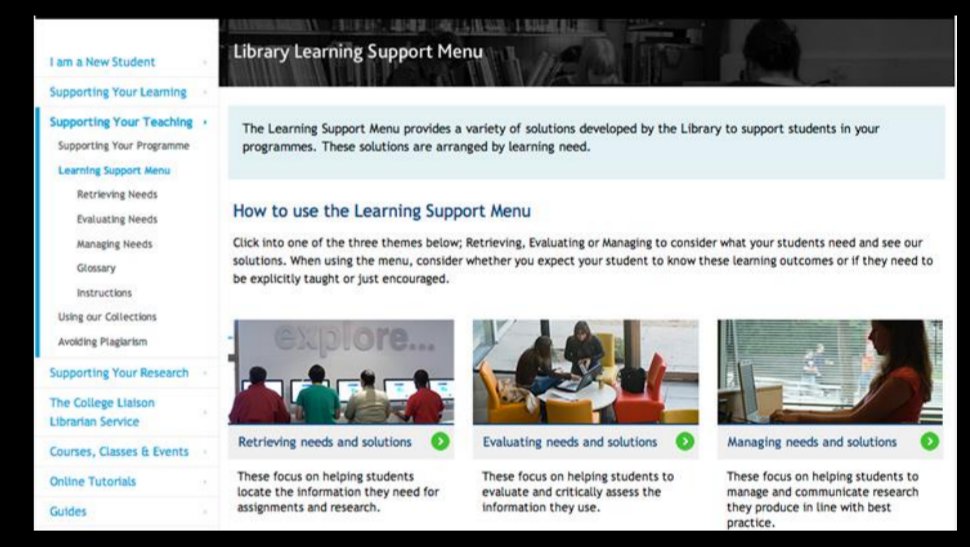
I am a New Student
Supporting Your Learning
Supporting Your Teaching
Supporting Your Programme
Learning Support Menu
Retrieving Needs
Evaluating Needs
Managing Needs
Glossary
Instructions
Using our Collections
Avoiding Plagiarism
Supporting Your Research
The College Liaison Librarian Service
Courses, Classes & Events
Online Tutorials
Guides

Library Learning Support Menu

The Learning Support Menu provides a variety of solutions developed by the Library to support students in your programmes. These solutions are arranged by learning need.

How to use the Learning Support Menu

Click into one of the three themes below; Retrieving, Evaluating or Managing to consider what your students need and see our solutions. When using the menu, consider whether you expect your student to know these learning outcomes or if they need to be explicitly taught or just encouraged.

explore...

Retrieving needs and solutions

These focus on helping students locate the information they need for assignments and research.

Evaluating needs and solutions

These focus on helping students to evaluate and critically assess the information they use.

Managing needs and solutions

These focus on helping students to manage and communicate research they produce in line with best practice.